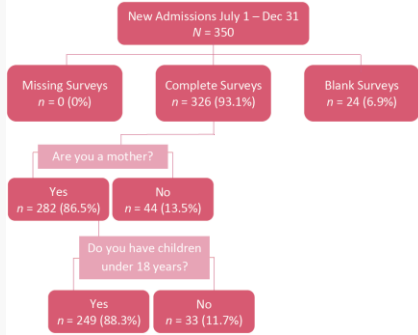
New Admissions July 1 – Dec 31
$N = 350$

Missing Surveys
$n = 0$ (0%)

Complete Surveys
$n = 326$ (93.1%)

Blank Surveys
$n = 24$ (6.9%)

Are you a mother?

Yes
$n = 282$ (86.5%)

No
$n = 44$ (13.5%)

Do you have children under 18 years?

Yes
$n = 249$ (88.3%)

No
$n = 33$ (11.7%)